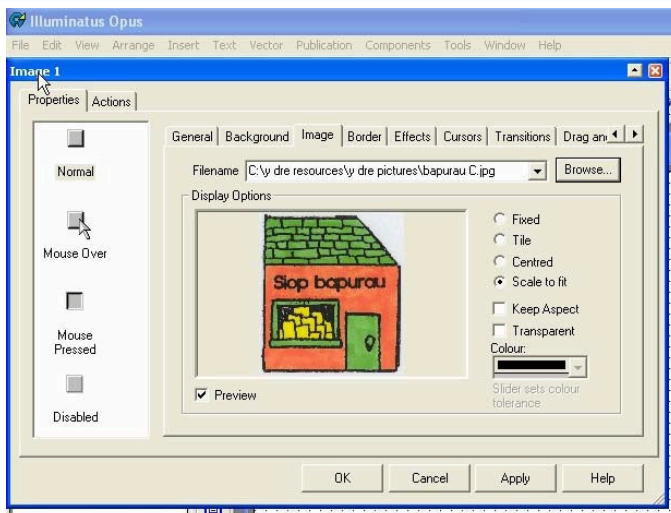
Illuminatus Opus

File Edit View Arrange Insert Text Vector Publication Components Tools Window Help

Image 1

Properties Actions

Normal

Mouse Over

Mouse Pressed

Disabled

General Background Image Border Effects Cursors Transitions Drag an

Filename C:\y dre resources\y dre pictures\bapurau C.jpg Browse...

Display Options

Siop bapurau

Fixed
Tile
Centred
Scale to fit

Keep Aspect
Transparent
Colour:

Slider sets colour tolerance

Preview

OK Cancel Apply Help